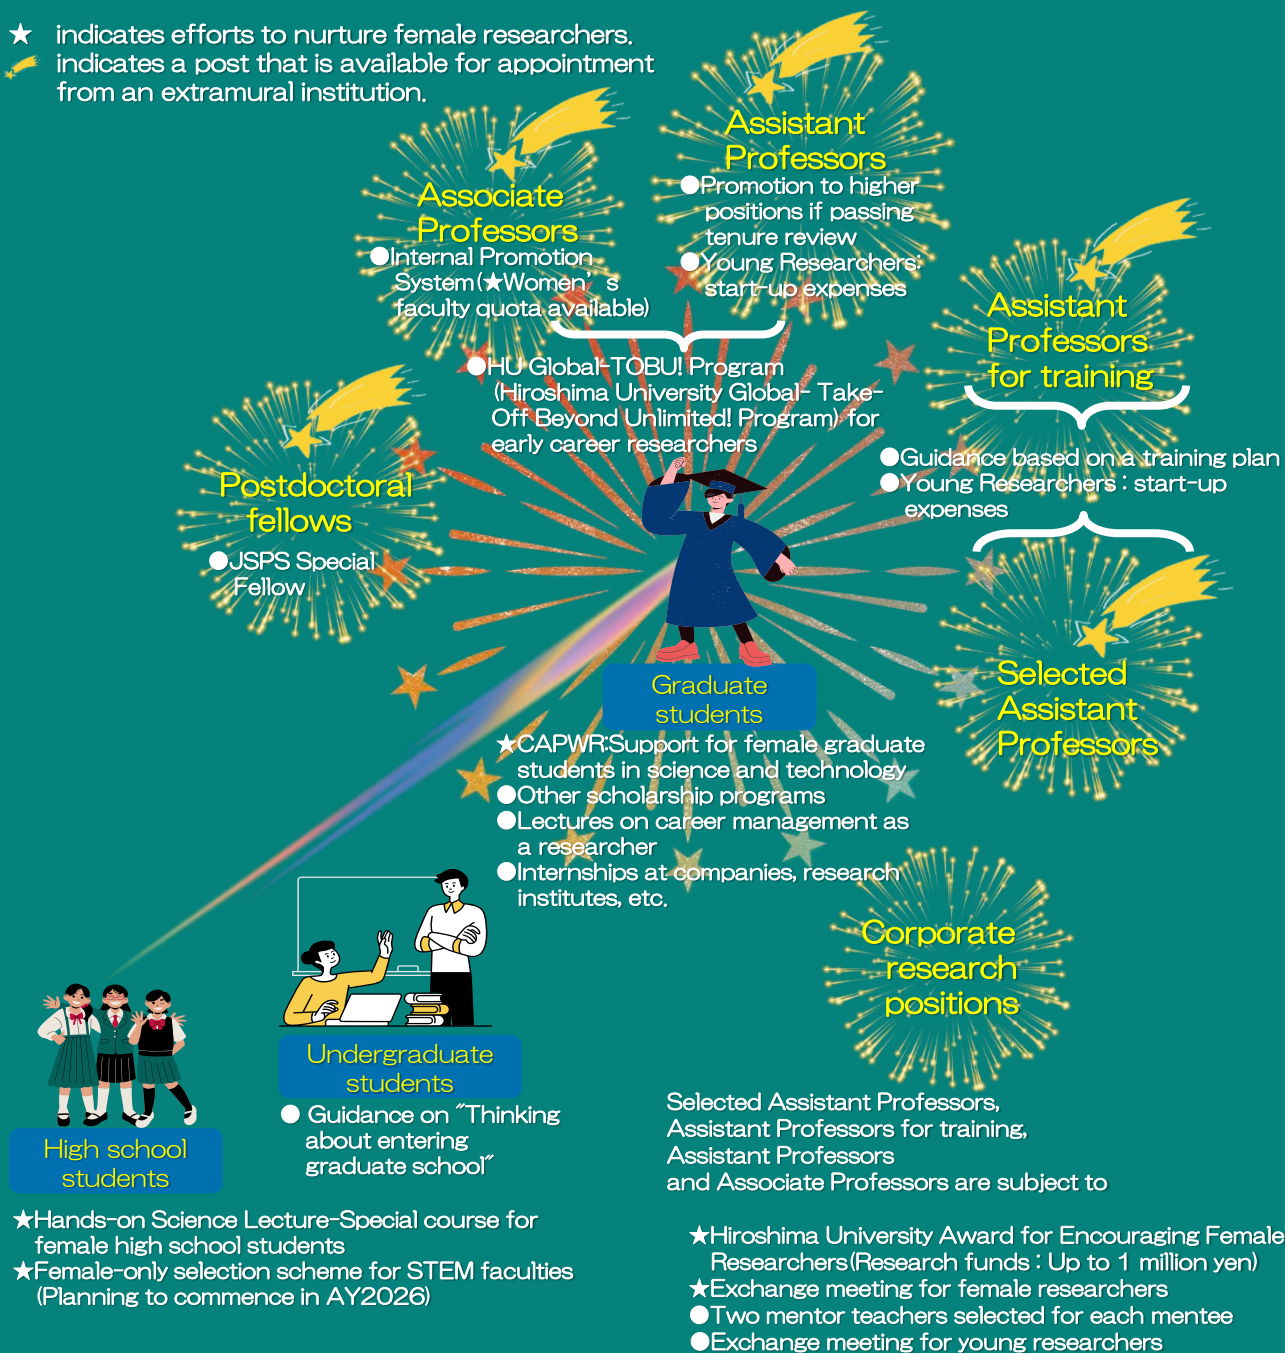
★ indicates efforts to nurture female researchers.
indicates a post that is available for appointment from an extramural institution.

Assistant Professors
●Promotion to higher positions if passing tenure review
●Young Researchers: start-up expenses

Associate Professors
●Internal Promotion System(★Women's faculty quota available)

●HU Global-TOBU! Program (Hiroshima University Global- Take-Off Beyond Unlimited! Program) for early career researchers

Assistant Professors for training

●Guidance based on a training plan
●Young Researchers : start-up expenses

Postdoctoral fellows
●JSPS Special Fellow

Selected Assistant Professors

Graduate students

★CAPWR:Support for female graduate students in science and technology
●Other scholarship programs
●Lectures on career management as a researcher
●Internships at companies, research institutes, etc.

Corporate research positions

Undergraduate students
● Guidance on "Thinking about entering graduate school"

High school students

★Hands-on Science Lecture-Special course for female high school students
★Female-only selection scheme for STEM faculties (Planning to commence in AY2026)

Selected Assistant Professors, Assistant Professors for training, Assistant Professors and Associate Professors are subject to

★Hiroshima University Award for Encouraging Female Researchers(Research funds : Up to 1 million yen)
★Exchange meeting for female researchers
●Two mentor teachers selected for each mentee
●Exchange meeting for young researchers